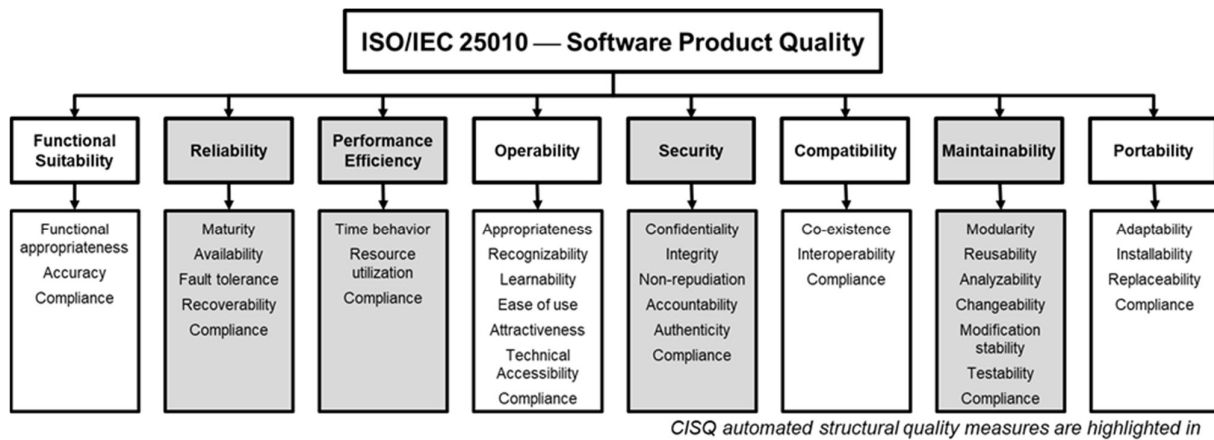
ISO/IEC 25010 — Software Product Quality

Functional Suitability

Functional appropriateness
Accuracy
Compliance

Reliability

Maturity
Availability
Fault tolerance
Recoverability
Compliance

Performance Efficiency

Time behavior
Resource utilization
Compliance

Operability

Appropriateness
Recognizability
Learnability
Ease of use
Attractiveness
Technical Accessibility
Compliance

Security

Confidentiality
Integrity
Non-repudiation
Accountability
Authenticity
Compliance

Compatibility

Co-existence
Interoperability
Compliance

Maintainability

Modularity
Reusability
Analyzability
Changeability
Modification stability
Testability
Compliance

Portability

Adaptability
Installability
Replaceability
Compliance

CISQ automated structural quality measures are highlighted in